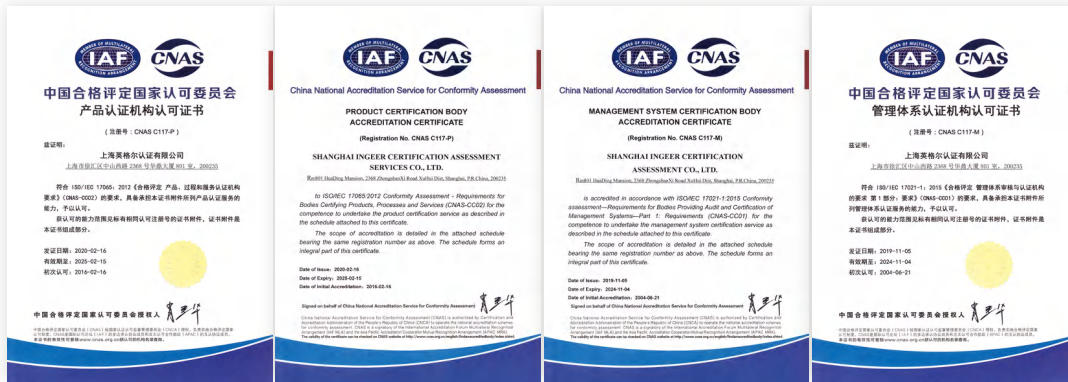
IAF CNAS

中国合格评定国家认可委员会
产品认证机构认可证书

（注册号：CNAS C117-P）

兹证明：

上海英格尔认证有限公司
上海市徐汇区中山西路 2368 号华鼎大厦 801 室，200235

符合 ISO/IEC 17065：2012《合格评定 产品、过程和服务认证机构要求》（CNAS-CC02）的要求，具备承担本证书附件所列产品认证服务的能力，予以认可。

获认可的能力范围见标有相同认可注册号的证书附件，证书附件是本证书组成部分。

发证日期：2020-02-16
有效期至：2025-02-15
初次认可：2016-02-16

中国合格评定国家认可委员会授权人

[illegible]

IAF CNAS

China National Accreditation Service for Conformity Assessment

PRODUCT CERTIFICATION BODY ACCREDITATION CERTIFICATE

(Registration No. CNAS C117-P)

SHANGHAI INGEER CERTIFICATION ASSESSMENT SERVICES CO., LTD.

Rm801 HuaDing Mansion, 2368 ZhongshanXi Road XuHui Dist, Shanghai, P.R.China, 200235

is accredited in accordance with ISO/IEC 17065:2012 Conformity Assessment - Requirements for Bodies Certifying Products, Processes and Services (CNAS-CC02) for the competence to undertake the product certification service as described in the schedule attached to this certificate.

The scope of accreditation is detailed in the attached schedule bearing the same registration number as above. The schedule forms an integral part of this certificate.

Date of Issue: 2020-02-16
Date of Expiry: 2025-02-15
Date of Initial Accreditation: 2016-02-16

Signed on behalf of China National Accreditation Service for Conformity Assessment

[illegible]

IAF CNAS

China National Accreditation Service for Conformity Assessment

MANAGEMENT SYSTEM CERTIFICATION BODY ACCREDITATION CERTIFICATE

(Registration No. CNAS C117-M)

SHANGHAI INGEER CERTIFICATION ASSESSMENT CO., LTD.

Rm801 HuaDing Mansion, 2368 ZhongshanXi Road XuHui Dist, Shanghai, P.R.China, 200235

is accredited in accordance with ISO/IEC 17021-1:2015 Conformity assessment—Requirements for Bodies Providing Audit and Certification of Management Systems—Part 1: Requirements (CNAS-CC01) for the competence to undertake the management system certification service as described in the schedule attached to this certificate.

The scope of accreditation is detailed in the attached schedule bearing the same registration number as above. The schedule forms an integral part of this certificate.

Date of Issue: 2019-11-05
Date of Expiry: 2024-11-04
Date of Initial Accreditation: 2004-06-21

Signed on behalf of China National Accreditation Service for Conformity Assessment

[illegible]

IAF CNAS

中国合格评定国家认可委员会
管理体系认证机构认可证书

（注册号：CNAS C117-M）

兹证明：

上海英格尔认证有限公司
上海市徐汇区中山西路 2368 号华鼎大厦 801 室，200235

符合 ISO/IEC 17021-1：2015《合格评定 管理体系审核与认证机构的要求 第 1 部分：要求》（CNAS-CC01）的要求，具备承担本证书附件所列管理体系认证服务的能力，予以认可。

获认可的能力范围见标有相同认可注册号的证书附件，证书附件是本证书组成部分。

发证日期：2019-11-05
有效期至：2024-11-04
初次认可：2004-06-21

中国合格评定国家认可委员会授权人

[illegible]